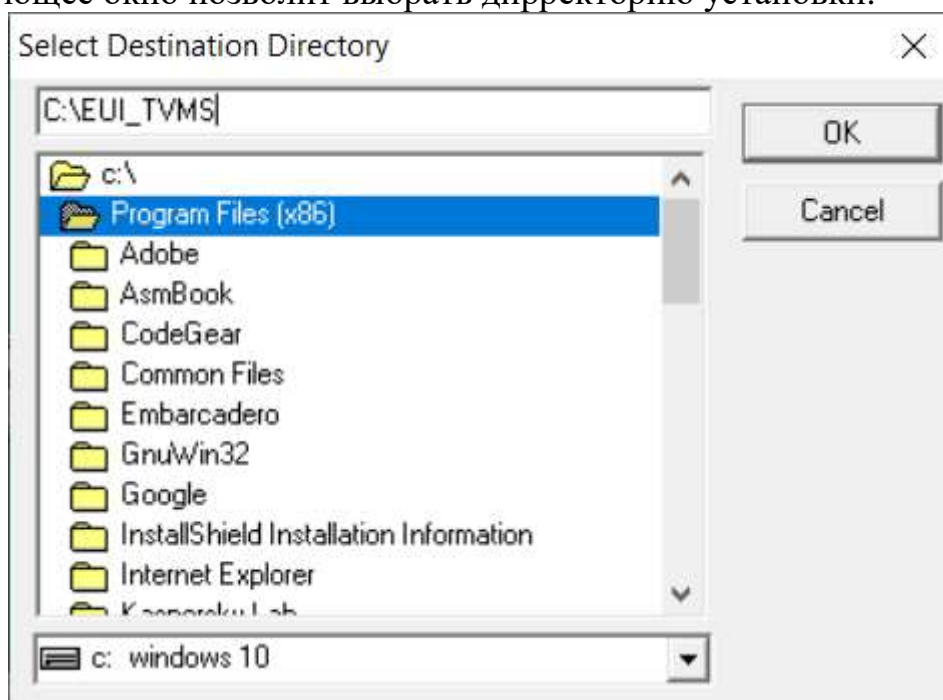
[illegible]

Select Destination Directory

C:\EUI_TVMS

OK

Cancel

c:\
Program Files (x86)
Adobe
AsmBook
CodeGear
Common Files
Embarcadero
GnuWin32
Google
InstallShield Installation Information
Internet Explorer
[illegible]

c: windows 10